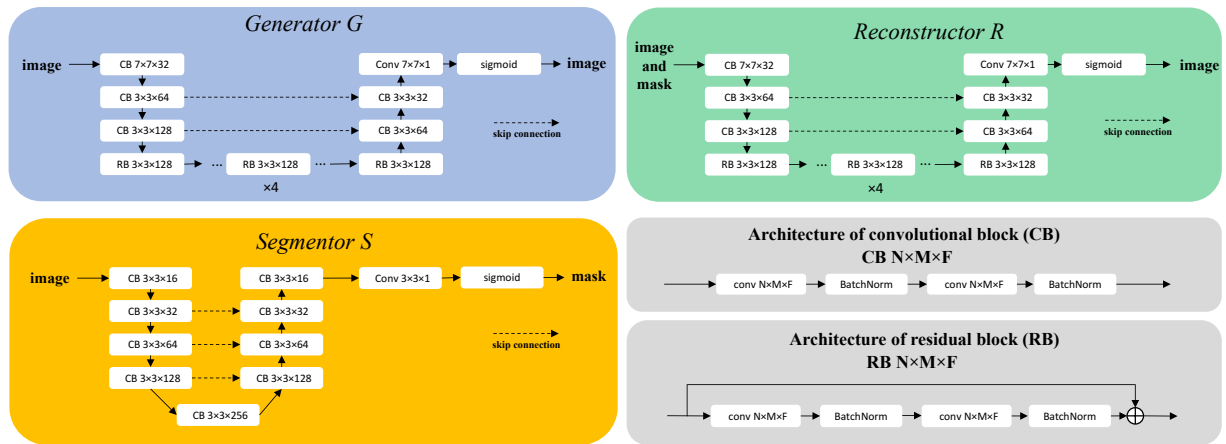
Generator G

image
CB 7×7×32
CB 3×3×64
CB 3×3×128
RB 3×3×128 ··· RB 3×3×128 ··· RB 3×3×128
×4
Conv 7×7×1
sigmoid
image
CB 3×3×32
CB 3×3×64
skip connection

Reconstructor R

image and mask
CB 7×7×32
CB 3×3×64
CB 3×3×128
RB 3×3×128 ··· RB 3×3×128 ··· RB 3×3×128
×4
Conv 7×7×1
sigmoid
image
CB 3×3×32
CB 3×3×64
skip connection

Segmentor S

image
CB 3×3×16
CB 3×3×32
CB 3×3×64
CB 3×3×128
CB 3×3×256
CB 3×3×16
CB 3×3×32
CB 3×3×64
CB 3×3×128
Conv 3×3×1
sigmoid
mask
skip connection

Architecture of convolutional block (CB)
CB N×M×F
conv N×M×F
BatchNorm
conv N×M×F
BatchNorm

Architecture of residual block (RB)
RB N×M×F
conv N×M×F
BatchNorm
conv N×M×F
BatchNorm